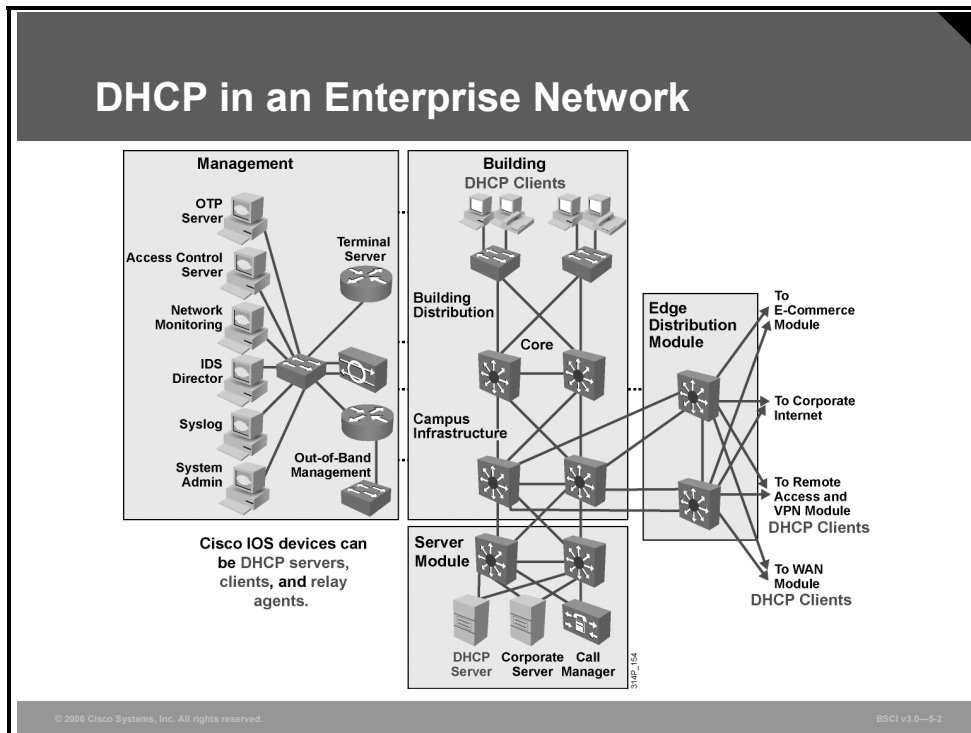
DHCP in an Enterprise Network

Management

OTP Server

Access Control Server

Network Monitoring

IDS Director

Syslog

System Admin

Terminal Server

Out-of-Band Management

Building

DHCP Clients

Building Distribution

Core

Campus Infrastructure

Server Module

DHCP Server

Corporate Server

Call Manager

314P_154

Edge Distribution Module

To E-Commerce Module

To Corporate Internet

To Remote Access and VPN Module

DHCP Clients

To WAN Module

DHCP Clients

Cisco IOS devices can be DHCP servers, clients, and relay agents.

© 2006 Cisco Systems, Inc. All rights reserved.

BSCI v3.0—5-2